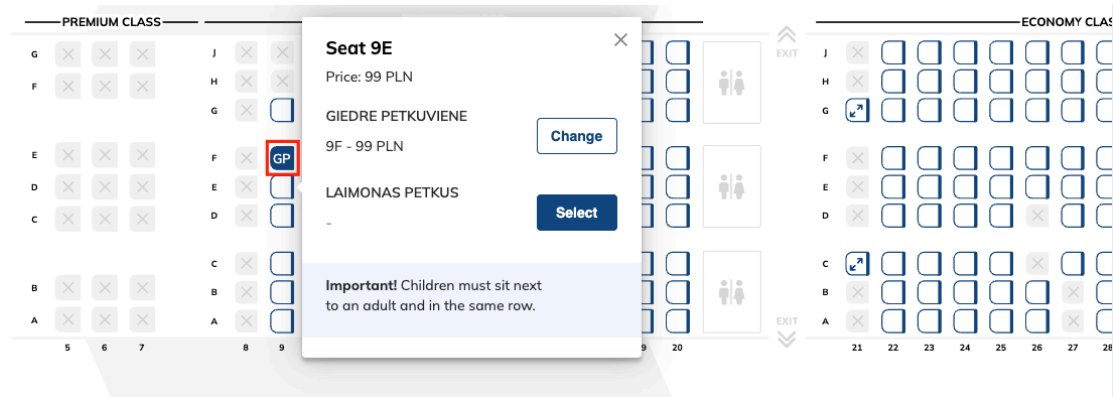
PREMIUM CLASS

G
F
E
D
C
B
A
5 6 7

J
H
G
F
E
D
C
B
A
8 9

GP

Seat 9E

Price: 99 PLN

GIEDRE PETKUVIENE

9F - 99 PLN

Change

LAIMONAS PETKUS

-

Select

**Important!** Children must sit next to an adult and in the same row.

EXIT
EXIT
9 20

ECONOMY CLAS

J
H
G
F
E
D
C
B
A
21 22 23 24 25 26 27 28